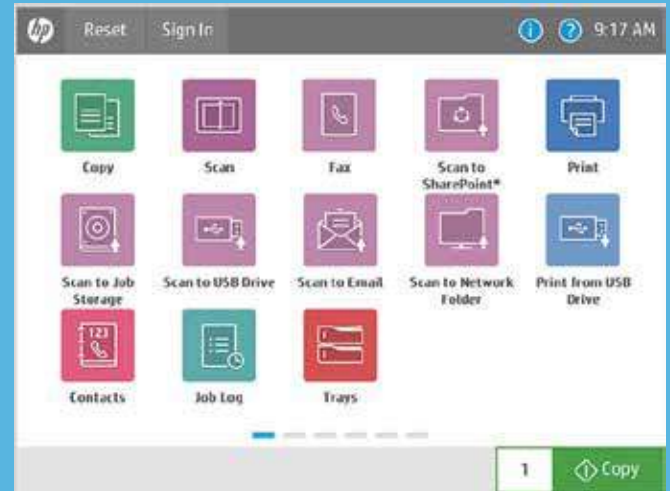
Reset Sign In 9:17 AM

Copy

Scan

Fax

Scan to SharePoint®

Print

Scan to Job Storage

Scan to USB Drive

Scan to Email

Scan to Network Folder

Print from USB Drive

Contacts

Job Log

Trays

1

Copy